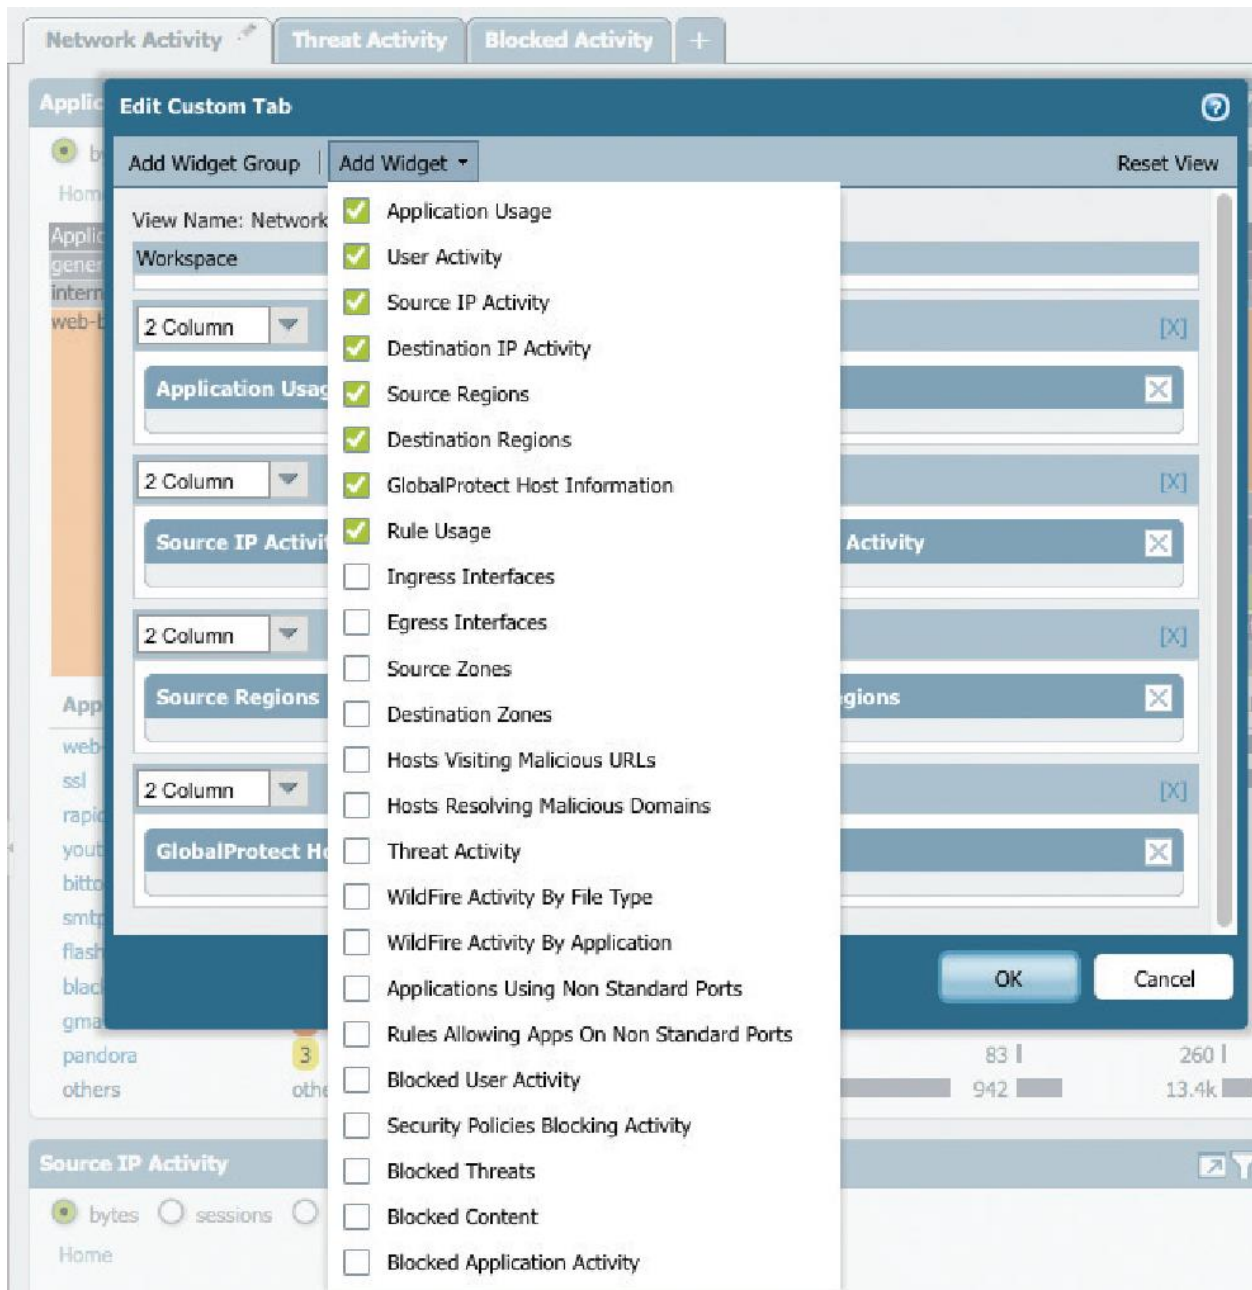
Network Activity | Threat Activity | Blocked Activity | +

Applic | Edit Custom Tab

Add Widget Group | Add Widget ▾ | Reset View

View Name: Network

Workspace

Applic
gener
intern
web-b

2 Column

Application Usag

2 Column

Source IP Activi | Activity

2 Column

Source Regions | gions

2 Column

GlobalProtect H

[X]
[X]
[X]
[X]

Application Usage
User Activity
Source IP Activity
Destination IP Activity
Source Regions
Destination Regions
GlobalProtect Host Information
Rule Usage
Ingress Interfaces
Egress Interfaces
Source Zones
Destination Zones
Hosts Visiting Malicious URLs
Hosts Resolving Malicious Domains
Threat Activity
WildFire Activity By File Type
WildFire Activity By Application
Applications Using Non Standard Ports
Rules Allowing Apps On Non Standard Ports
Blocked User Activity
Security Policies Blocking Activity
Blocked Threats
Blocked Content
Blocked Application Activity

OK | Cancel

App
web-
ssl
rapi
yout
bitto
smt
flash
blac
gma
pandora 3 83 260
others othe 942 13.4k

Source IP Activity

bytes sessions

Home